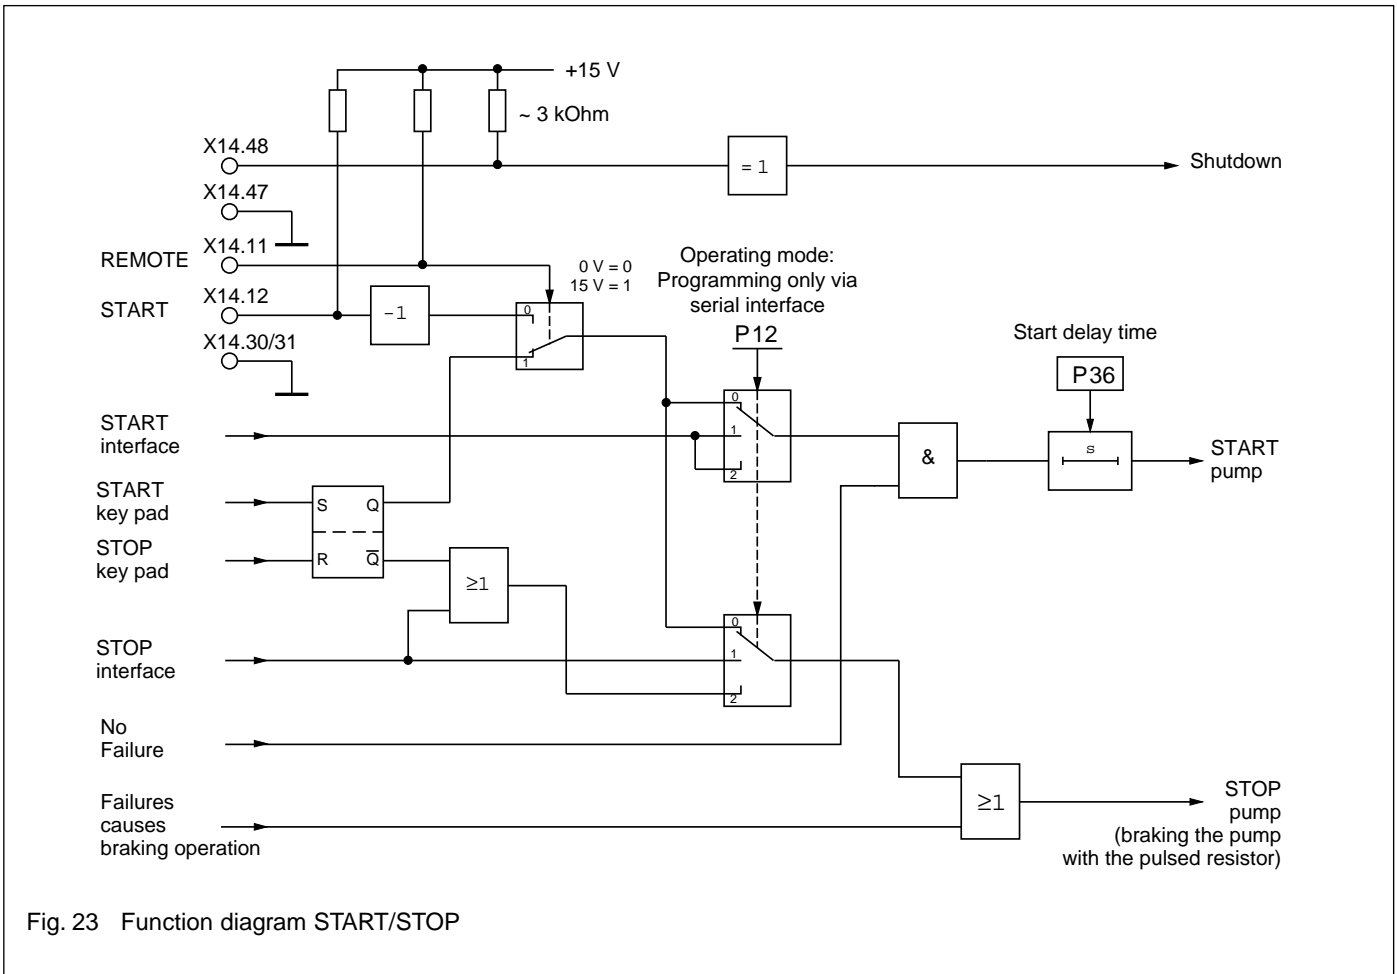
+15 V

~ 3 kOhm

X14.48

= 1

Shutdown

X14.47

X14.11

REMOTE

0 V = 0
15 V = 1

Operating mode:
Programming only via serial interface

X14.12

START

-1

0

1

P12

Start delay time

X14.30/31

P36

0

START interface

1

2

&

s

START pump

START key pad

S

Q

STOP key pad

R

$\overline{Q}$

≥1

0

STOP interface

1

2

No Failure

Failures causes braking operation

≥1

STOP pump
(braking the pump with the pulsed resistor)

Fig. 23 Function diagram START/STOP